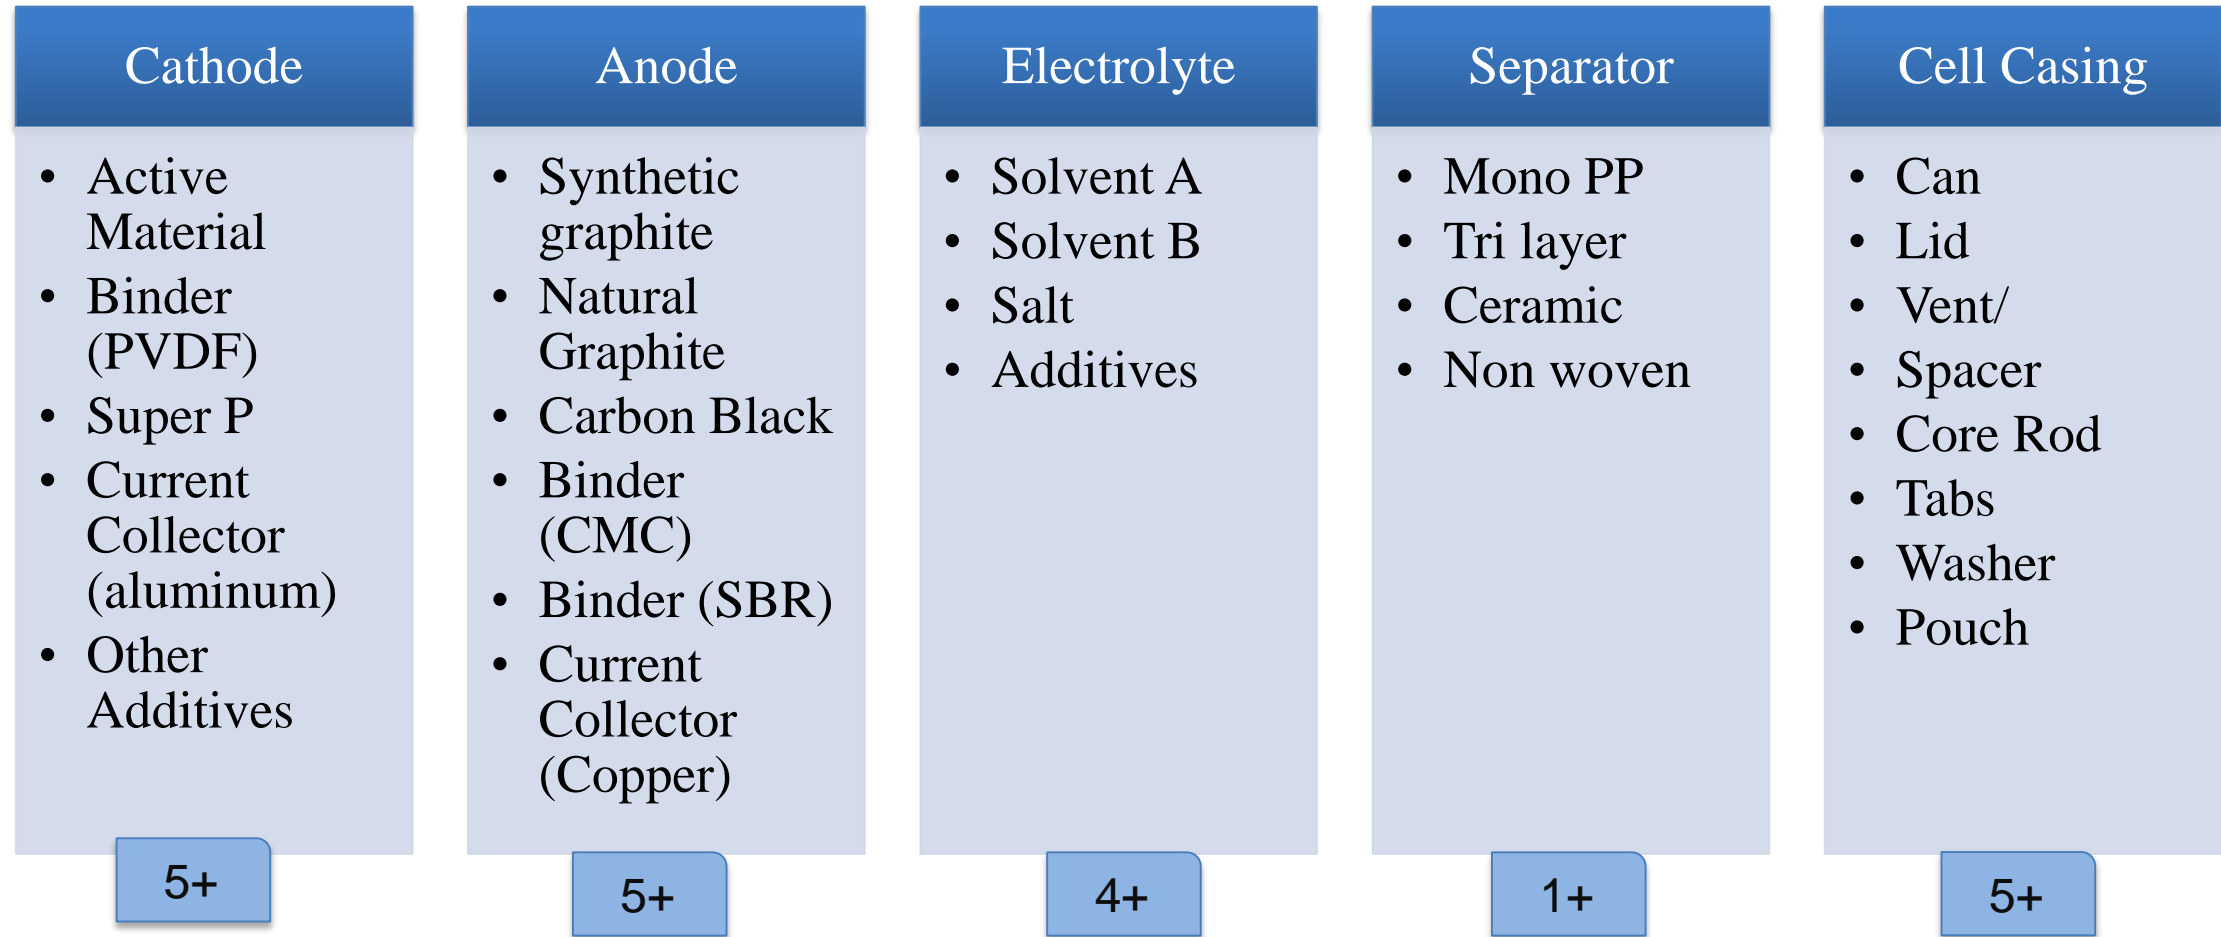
Cathode

- Active Material
- Binder (PVDF)
- Super P
- Current Collector (aluminum)
- Other Additives

5+

Anode

- Synthetic graphite
- Natural Graphite
- Carbon Black
- Binder (CMC)
- Binder (SBR)
- Current Collector (Copper)

5+

Electrolyte

- Solvent A
- Solvent B
- Salt
- Additives

4+

Separator

- Mono PP
- Tri layer
- Ceramic
- Non woven

1+

Cell Casing

- Can
- Lid
- Vent/
- Spacer
- Core Rod
- Tabs
- Washer
- Pouch

5+